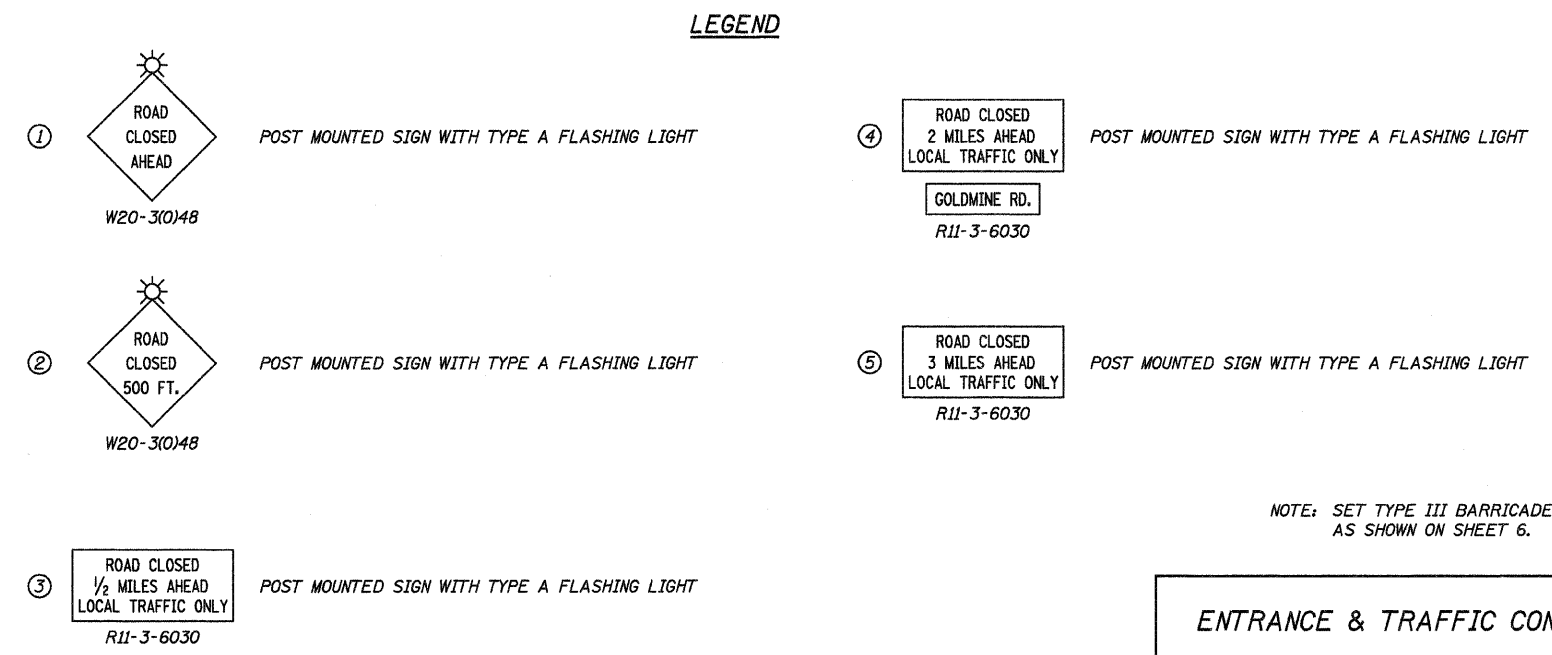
LEGEND

① ROAD CLOSED AHEAD W20-3(0)48 POST MOUNTED SIGN WITH TYPE A FLASHING LIGHT

② ROAD CLOSED 500 FT. W20-3(0)48 POST MOUNTED SIGN WITH TYPE A FLASHING LIGHT

③ ROAD CLOSED $\frac{1}{2}$ MILES AHEAD LOCAL TRAFFIC ONLY R11-3-6030 POST MOUNTED SIGN WITH TYPE A FLASHING LIGHT

④ ROAD CLOSED 2 MILES AHEAD LOCAL TRAFFIC ONLY GOLDMINE RD. R11-3-6030 POST MOUNTED SIGN WITH TYPE A FLASHING LIGHT

⑤ ROAD CLOSED 3 MILES AHEAD LOCAL TRAFFIC ONLY R11-3-6030 POST MOUNTED SIGN WITH TYPE A FLASHING LIGHT

NOTE: SET TYPE III BARRICADE AS SHOWN ON SHEET 6.

ENTRANCE & TRAFFIC CON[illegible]